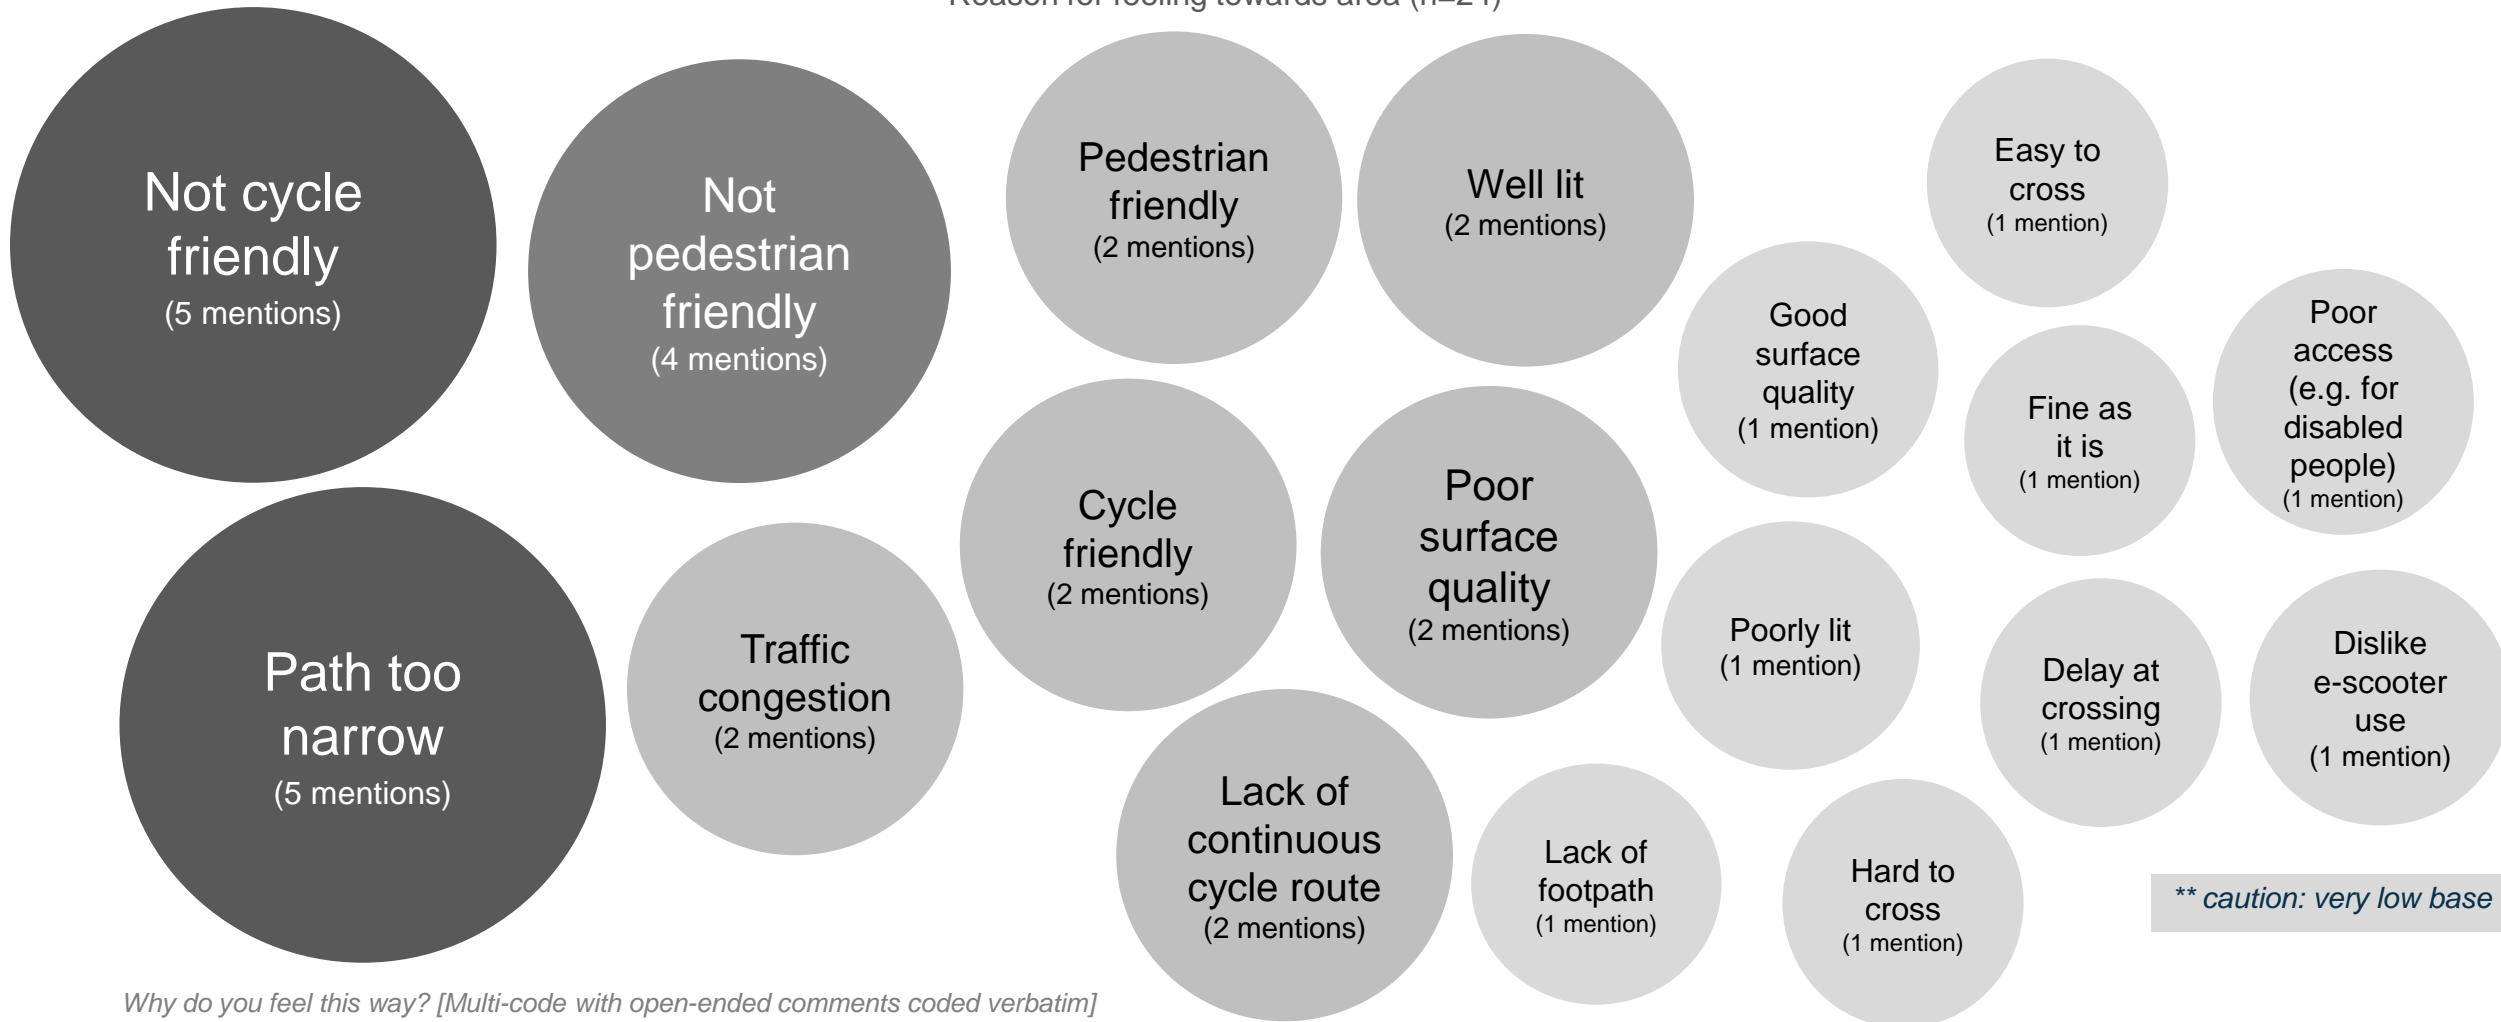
Reason for feeling towards area (n=21)

Not cycle friendly
(5 mentions)

Not pedestrian friendly
(4 mentions)

Pedestrian friendly
(2 mentions)

Well lit
(2 mentions)

Easy to cross
(1 mention)

Good surface quality
(1 mention)

Fine as it is
(1 mention)

Poor access (e.g. for disabled people)
(1 mention)

Cycle friendly
(2 mentions)

Poor surface quality
(2 mentions)

Path too narrow
(5 mentions)

Traffic congestion
(2 mentions)

Poorly lit
(1 mention)

Delay at crossing
(1 mention)

Dislike e-scooter use
(1 mention)

Lack of continuous cycle route
(2 mentions)

Lack of footpath
(1 mention)

Hard to cross
(1 mention)

** caution: very low base

Why do you feel this way? [Multi-code with open-ended comments coded verbatim]